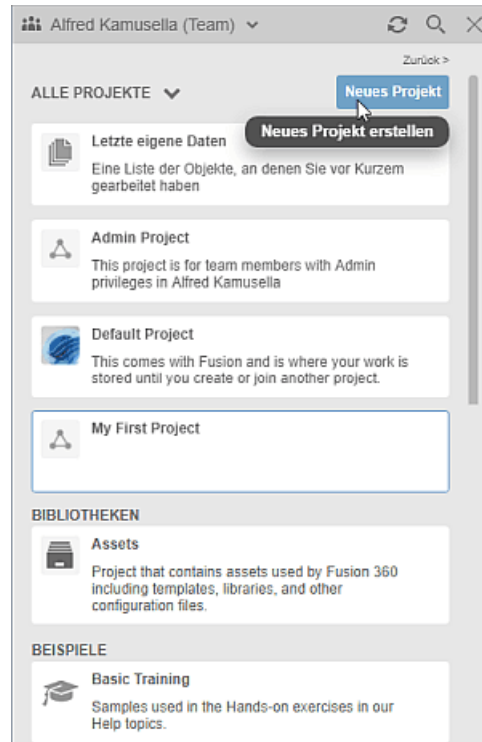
Alfred Kamusella (Team)

Zurück >

ALLE PROJEKTE

Neues Projekt

Neues Projekt erstellen

Letzte eigene Daten
Eine Liste der Objekte, an denen Sie vor Kurzem gearbeitet haben

Admin Project
This project is for team members with Admin privileges in Alfred Kamusella

Default Project
This comes with Fusion and is where your work is stored until you create or join another project.

My First Project

BIBLIOTHEKEN

Assets
Project that contains assets used by Fusion 360 including templates, libraries, and other configuration files.

BEISPIELE

Basic Training
Samples used in the Hands-on exercises in our Help topics.